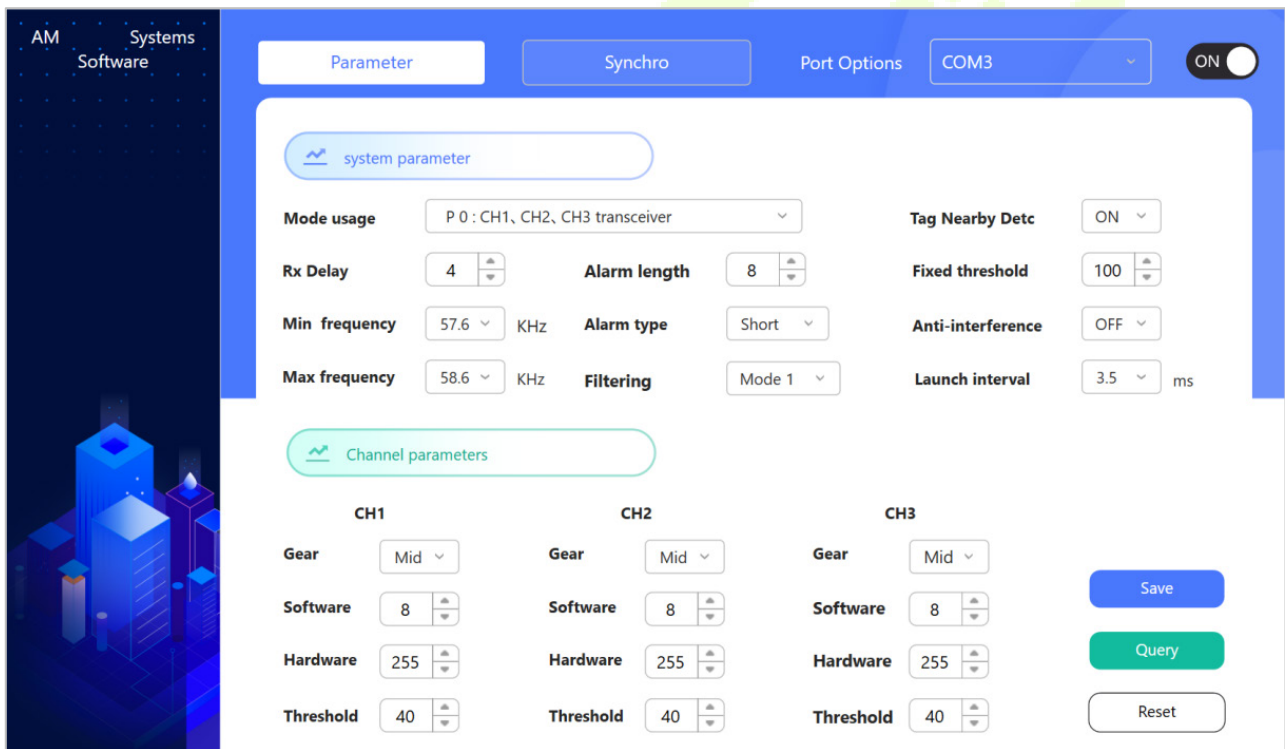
AM Systems Software

Parameter

Synchro

Port Options

COM3

ON

system parameter

Mode usage

P 0 : CH1、CH2、CH3 transceiver

Tag Nearby Detc

ON

Rx Delay

4

Alarm length

8

Fixed threshold

100

Min frequency

57.6

KHz

Alarm type

Short

Anti-interference

OFF

Max frequency

58.6

KHz

Filtering

Mode 1

Launch interval

3.5

ms

Channel parameters

CH1

Gear

Mid

Software

8

Hardware

255

Threshold

40

CH2

Gear

Mid

Software

8

Hardware

255

Threshold

40

CH3

Gear

Mid

Software

8

Hardware

255

Threshold

40

Save

Query

Reset